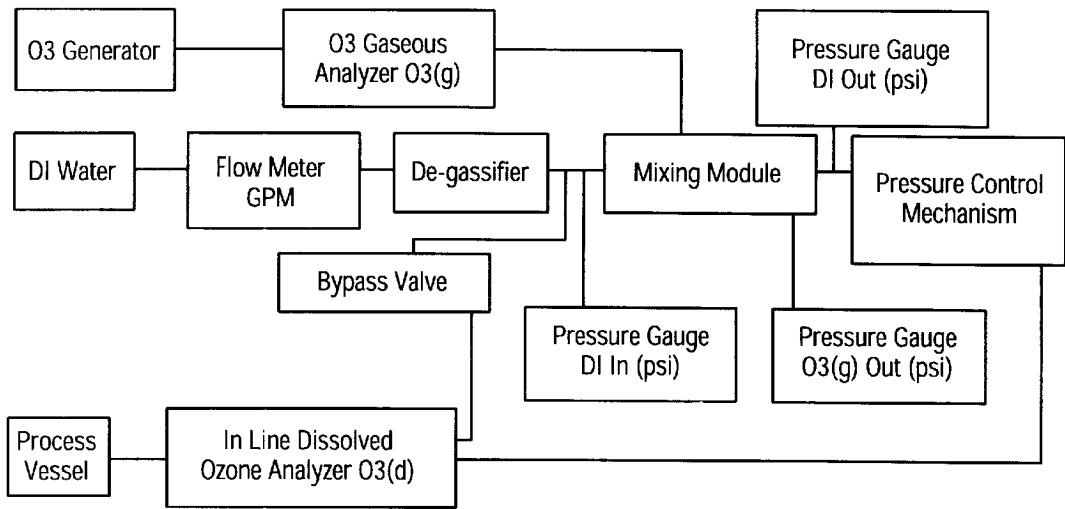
O3 Generator

O3 Gaseous Analyzer O3(g)

Pressure Gauge DI Out (psi)

DI Water

Flow Meter GPM

De-gassifier

Mixing Module

Pressure Control Mechanism

Bypass Valve

Pressure Gauge DI In (psi)

Pressure Gauge O3(g) Out (psi)

Process Vessel

In Line Dissolved Ozone Analyzer O3(d)